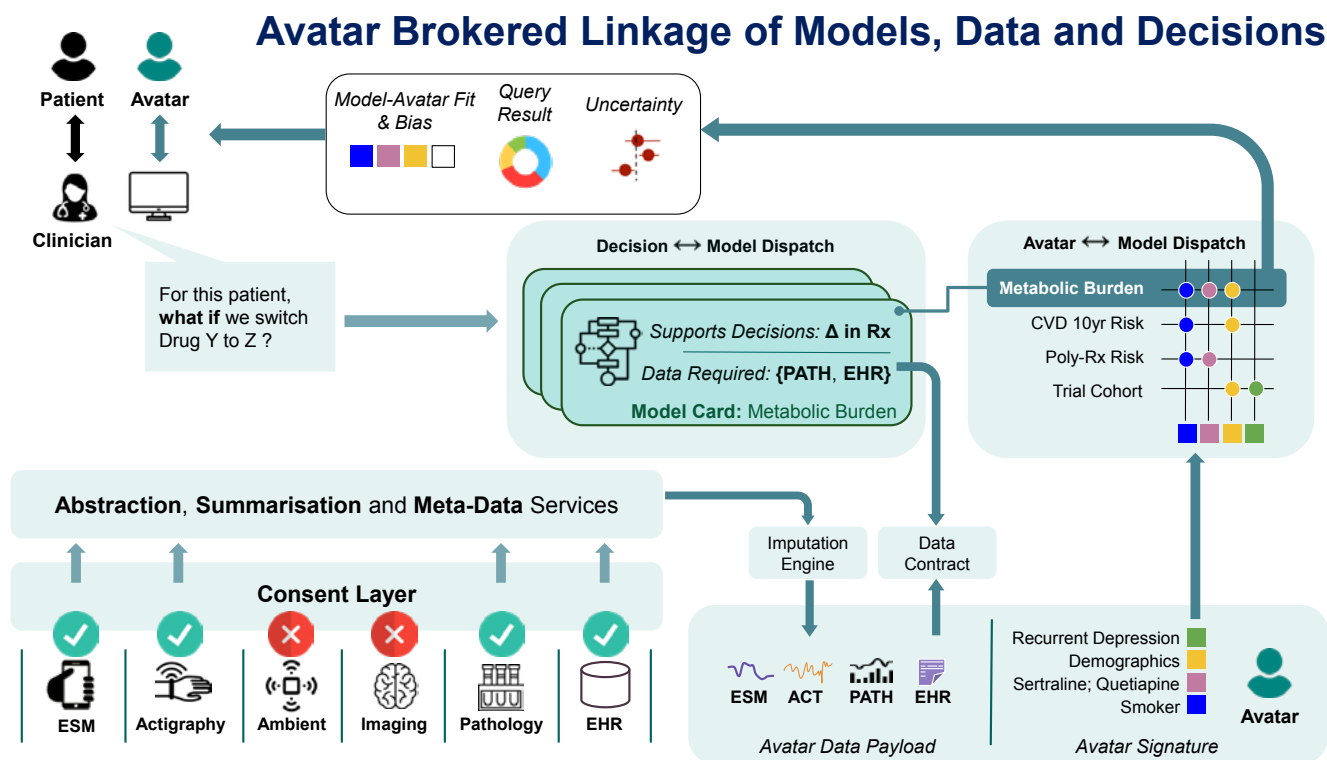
Avatar Brokered Linkage of Models, Data and Decisions

Patient

Avatar

Clinician

Model-Avatar Fit & Bias

Query Result

Uncertainty

For this patient, **what if** we switch Drug Y to Z ?

Decision ⟷ Model Dispatch

Supports Decisions: Δ in Rx

Data Required: {PATH, EHR}

Model Card: Metabolic Burden

Avatar ⟷ Model Dispatch

Metabolic Burden

CVD 10yr Risk

Poly-Rx Risk

Trial Cohort

**Abstraction**, **Summarisation** and **Meta-Data** Services

Imputation Engine

Data Contract

Consent Layer

ESM

Actigraphy

Ambient

Imaging

Pathology

EHR

ESM ACT PATH EHR

Avatar Data Payload

Recurrent Depression

Demographics

Sertraline; Quetiapine

Smoker

Avatar

Avatar Signature